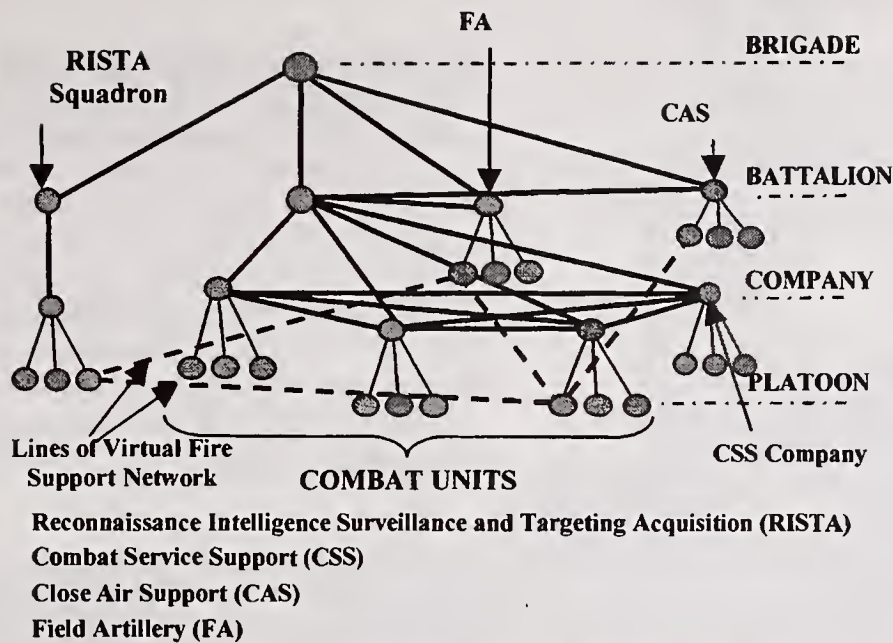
FA

RISTA Squadron

BRIGADE

CAS

BATTALION

COMPANY

PLATOON

Lines of Virtual Fire Support Network

COMBAT UNITS

CSS Company

Reconnaissance Intelligence Surveillance and Targeting Acquisition (RISTA)

Combat Service Support (CSS)

Close Air Support (CAS)

Field Artillery (FA)